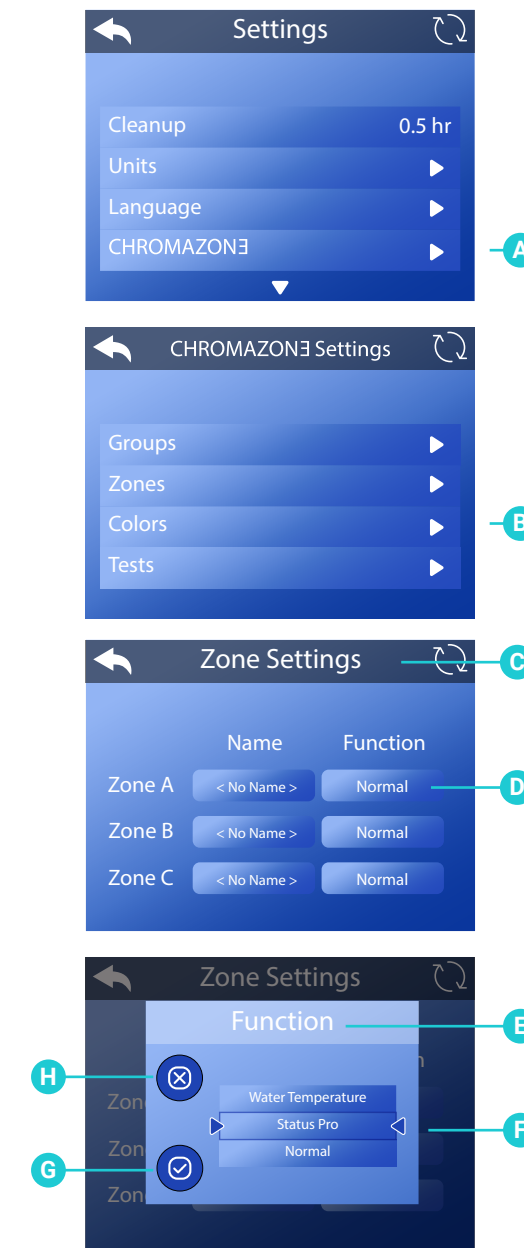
Settings

Cleanup 0.5 hr
Units
Language
CHROMAZONE

A

CHROMAZONE Settings

Groups
Zones
Colors
Tests

B

Zone Settings

C

Name Function
Zone A < No Name > Normal
Zone B < No Name > Normal
Zone C < No Name > Normal

D

Zone Settings

Function

E

H

Zone
Water Temperature
Status Pro
Normal

F

G

Zone
Zone